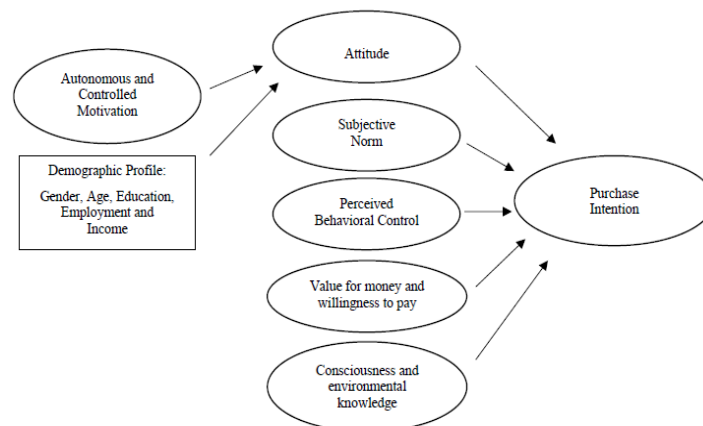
Autonomous and Controlled Motivation

Demographic Profile:

Gender, Age, Education, Employment and Income

Attitude

Subjective Norm

Perceived Behavioral Control

Value for money and willingness to pay

Consciousness and environmental knowledge

Purchase Intention